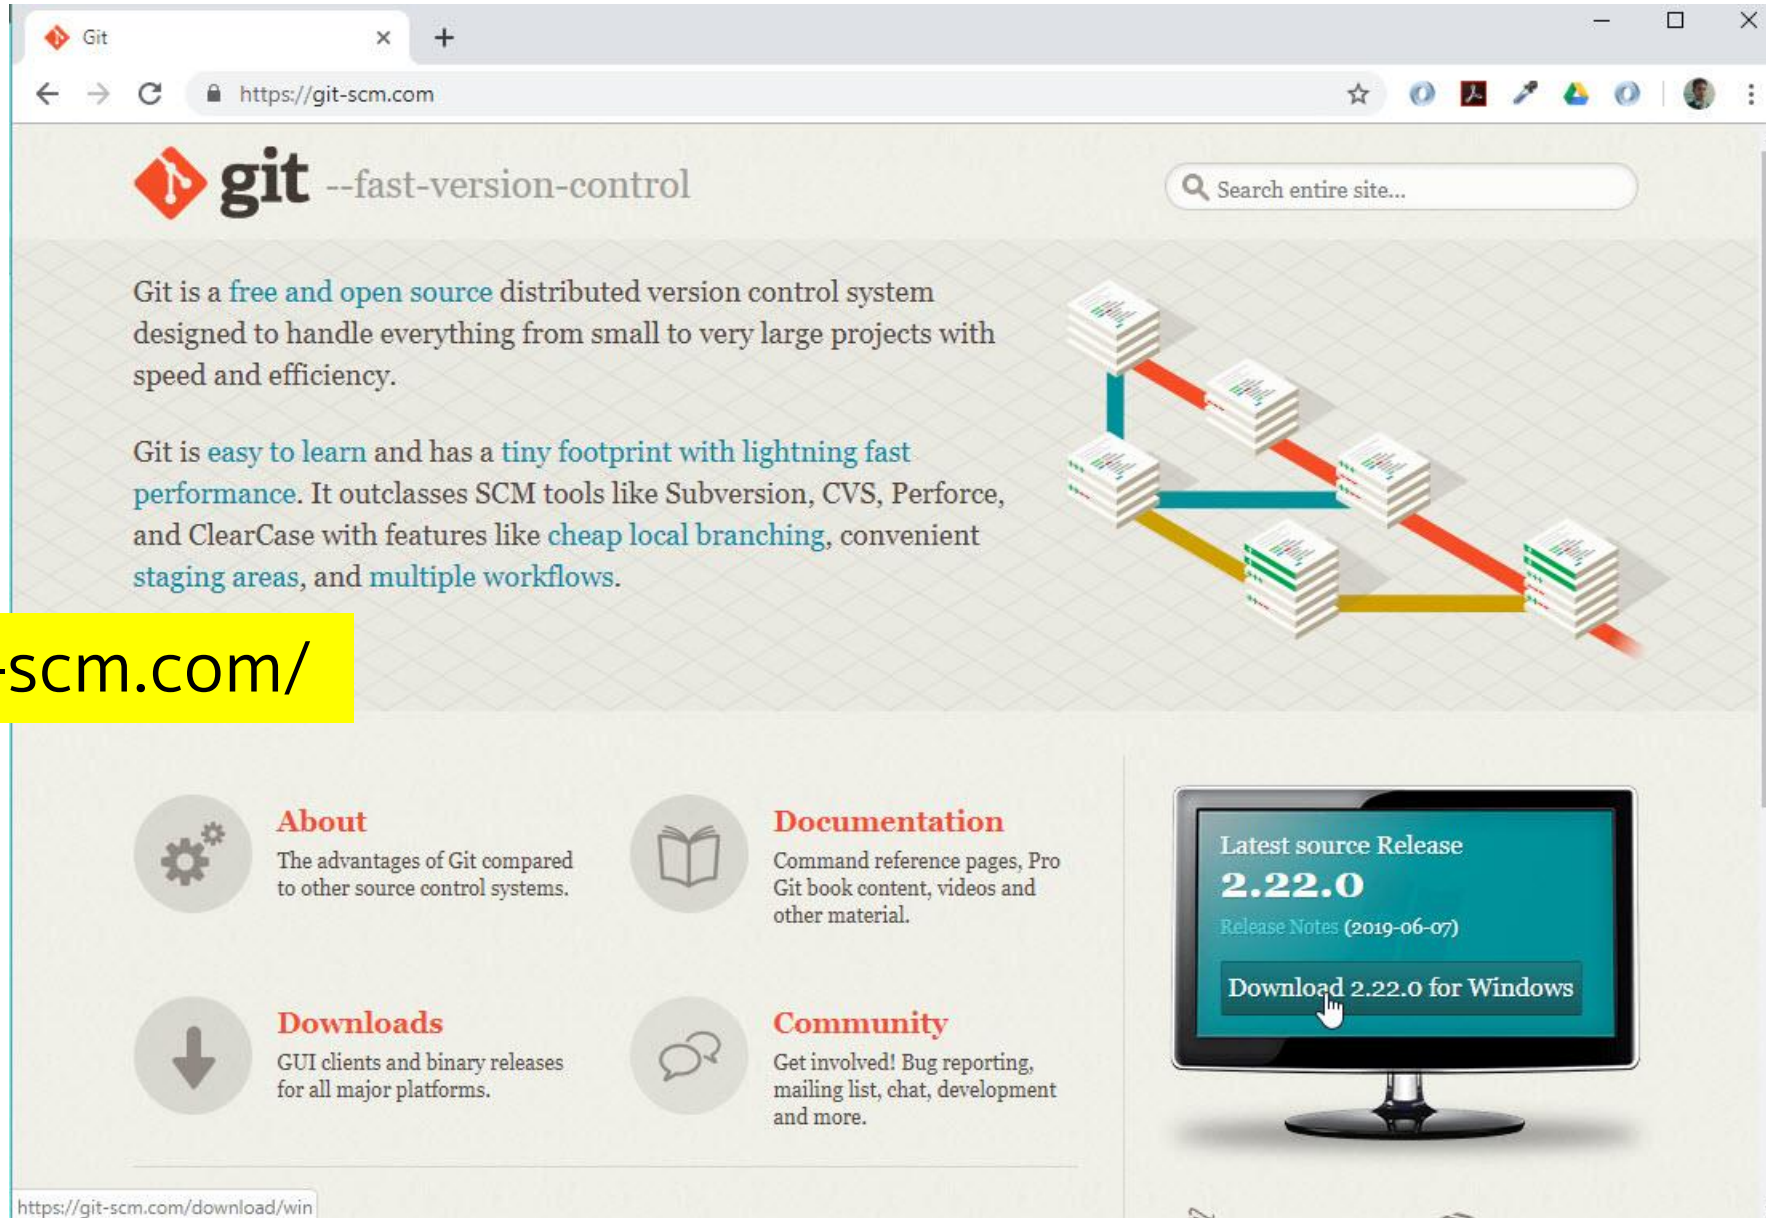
Git

https://git-scm.com

git --fast-version-control

Search entire site...

Git is a free and open source distributed version control system designed to handle everything from small to very large projects with speed and efficiency.

Git is easy to learn and has a tiny footprint with lightning fast performance. It outclasses SCM tools like Subversion, CVS, Perforce, and ClearCase with features like cheap local branching, convenient staging areas, and multiple workflows.

-scm.com/

About
The advantages of Git compared to other source control systems.

Documentation
Command reference pages, Pro Git book content, videos and other material.

Downloads
GUI clients and binary releases for all major platforms.

Community
Get involved! Bug reporting, mailing list, chat, development and more.

Latest source Release
2.22.0
Release Notes (2019-06-07)
Download 2.22.0 for Windows

https://git-scm.com/download/win